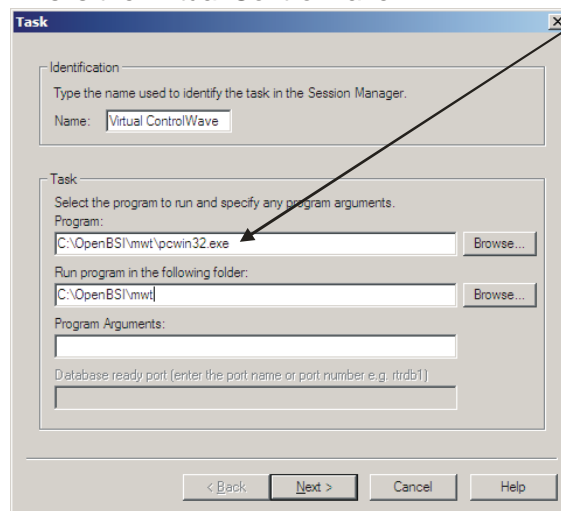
Task

Identification

Type the name used to identify the task in the Session Manager.

Name: Virtual ControlWave

Task

Select the program to run and specify any program arguments.

Program:

C:\OpenBSI\mwt\pcwin32.exe

Browse...

Run program in the following folder:

C:\OpenBSI\mwt

Browse...

Program Arguments:

Database ready port (enter the port name or port number e.g. rtrdb1)

< Back

Next >

Cancel

Help